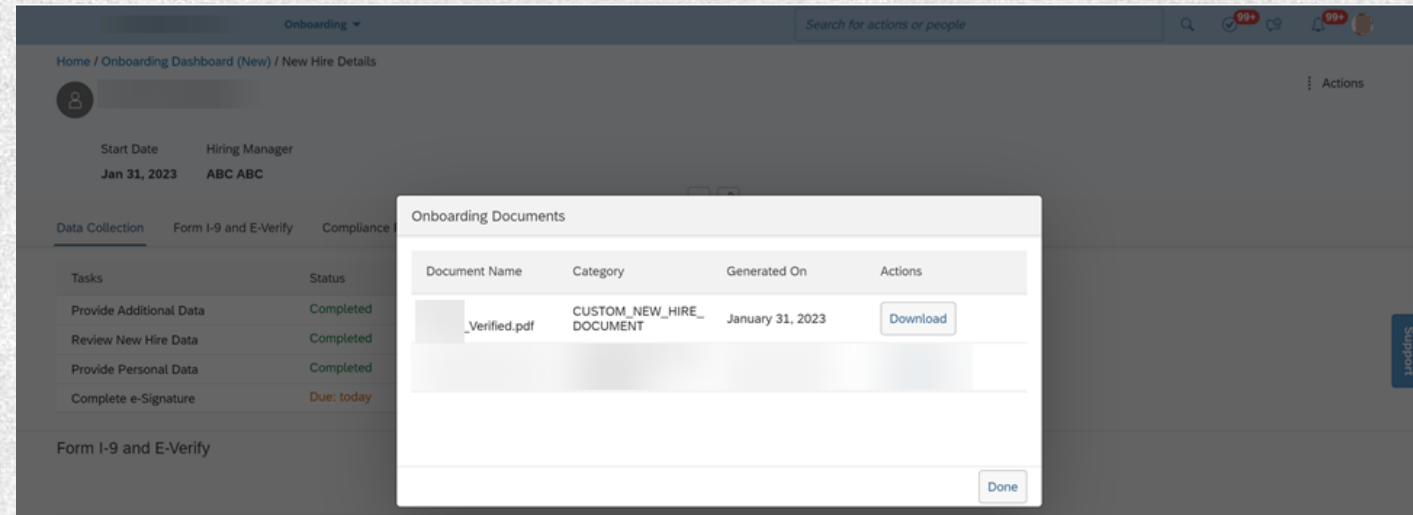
Onboarding ▾

Search for actions or people

99+ 99+

Home / Onboarding Dashboard (New) / New Hire Details

⋮ Actions

Start Date Hiring Manager
Jan 31, 2023 ABC ABC

Data Collection Form I-9 and E-Verify Compliance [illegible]

| Tasks | Status |
|---|---|
| Provide Additional Data | Completed |
| Review New Hire Data | Completed |
| Provide Personal Data | Completed |
| Complete e-Signature | Due: today |

Form I-9 and E-Verify

Onboarding Documents

| Document Name | Category | Generated On | Actions |
|---|---|---|---|
| _Verified.pdf | CUSTOM_NEW_HIRE_DOCUMENT | January 31, 2023 | Download |

Done

Support